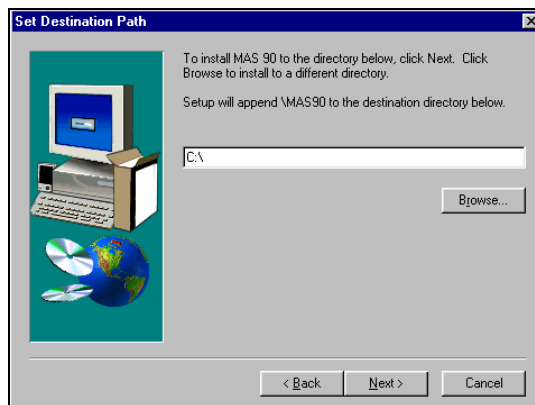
Set Destination Path

To install MAS 90 to the directory below, click Next. Click Browse to install to a different directory.

Setup will append \MAS90 to the destination directory below.

C:\

Browse...

< Back
Next >
Cancel